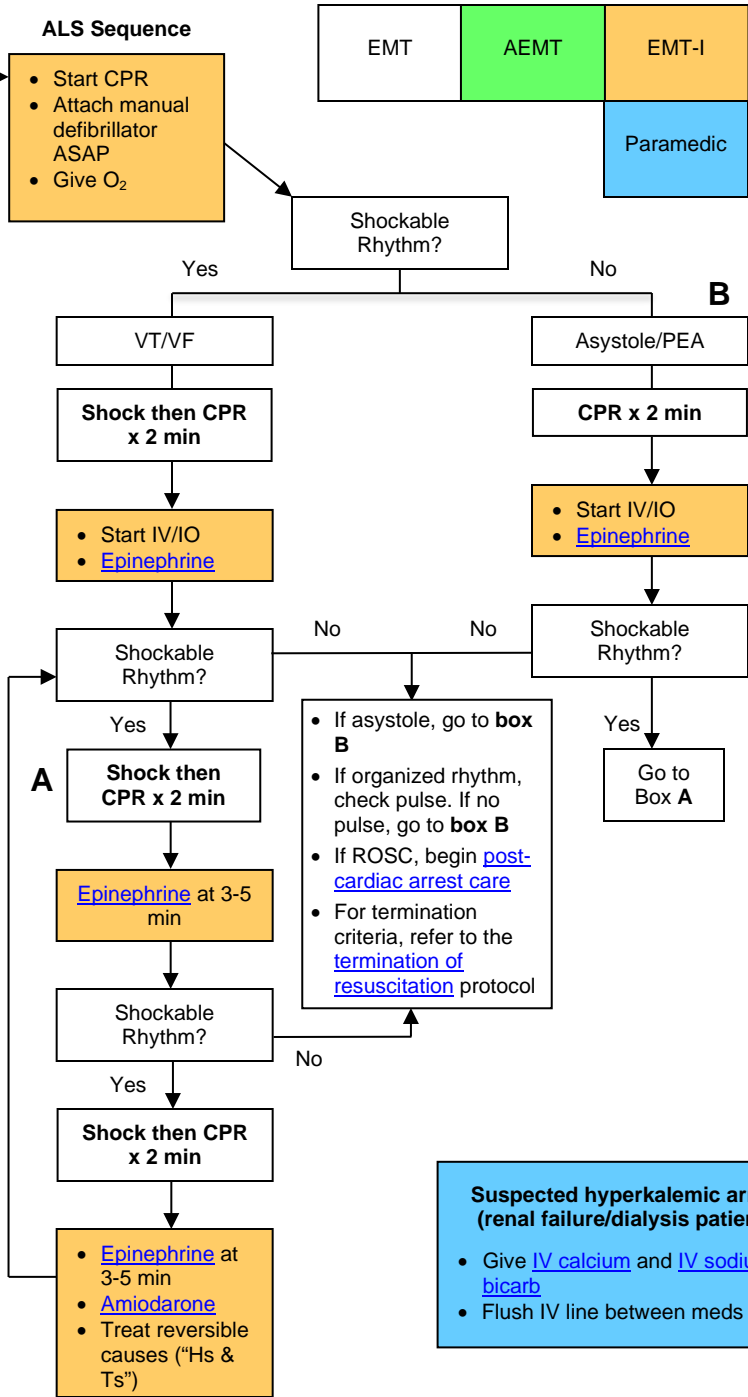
ALS Sequence

- Start CPR
- Attach manual defibrillator ASAP
- Give $O_2$

EMT | AEMT | EMT-I
Paramedic

Shockable Rhythm?

Yes

No

B

VT/VF

Asystole/PEA

Shock then CPR x 2 min

CPR x 2 min

- Start IV/IO
- Epinephrine

- Start IV/IO
- Epinephrine

No

No

Shockable Rhythm?

Shockable Rhythm?

Yes

- If asystole, go to box B
- If organized rhythm, check pulse. If no pulse, go to box B
- If ROSC, begin post-cardiac arrest care
- For termination criteria, refer to the termination of resuscitation protocol

Yes

Go to Box A

A

Shock then CPR x 2 min

Epinephrine at 3-5 min

Shockable Rhythm?

No

Yes

Shock then CPR x 2 min

- Epinephrine at 3-5 min
- Amiodarone
- Treat reversible causes ("Hs & Ts")

Suspected hyperkalemic ar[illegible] (renal failure/dialysis patie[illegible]

- Give IV calcium and IV sodiu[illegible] bicarb
- Flush IV line between meds